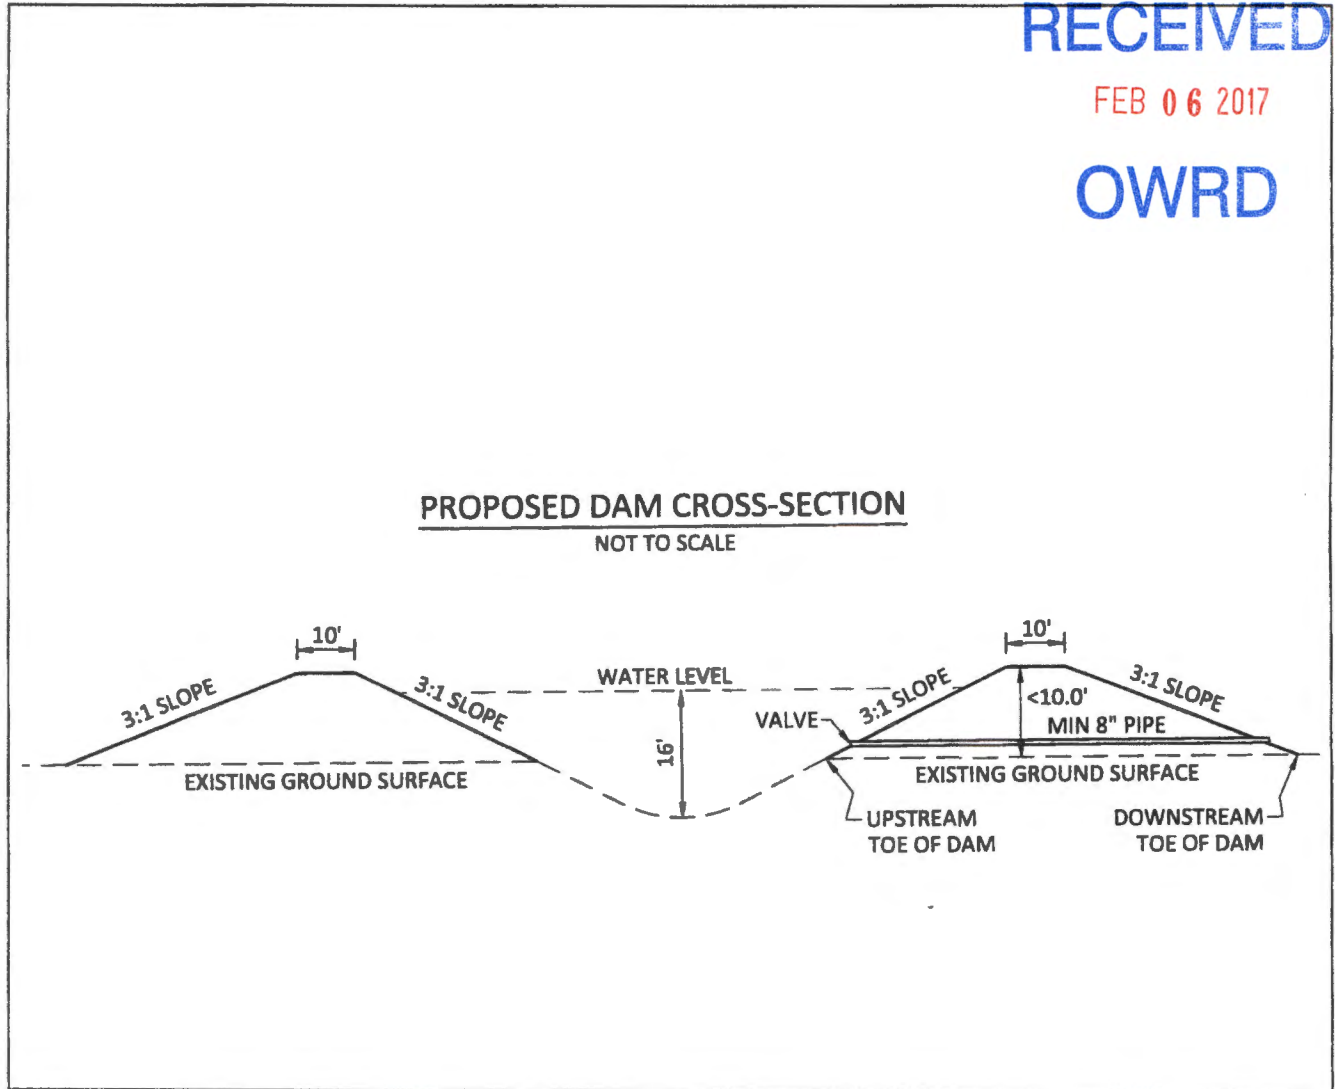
RECEIVED
FEB 06 2017
OWRD

PROPOSED DAM CROSS-SECTION
NOT TO SCALE

10'
3:1 SLOPE
3:1 SLOPE
WATER LEVEL
16'
EXISTING GROUND SURFACE

10'
VALVE
3:1 SLOPE
3:1 SLOPE
<10.0'
MIN 8" PIPE
EXISTING GROUND SURFACE
UPSTREAM TOE OF DAM
DOWNSTREAM TOE OF DAM